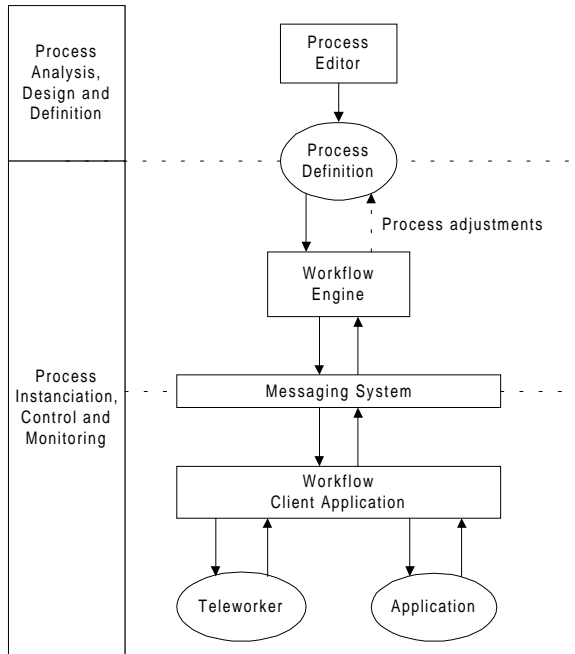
Process Analysis, Design and Definition

Process Instanciation, Control and Monitoring

Process Editor

Process Definition

Process adjustments

Workflow Engine

Messaging System

Workflow Client Application

Teleworker

Application